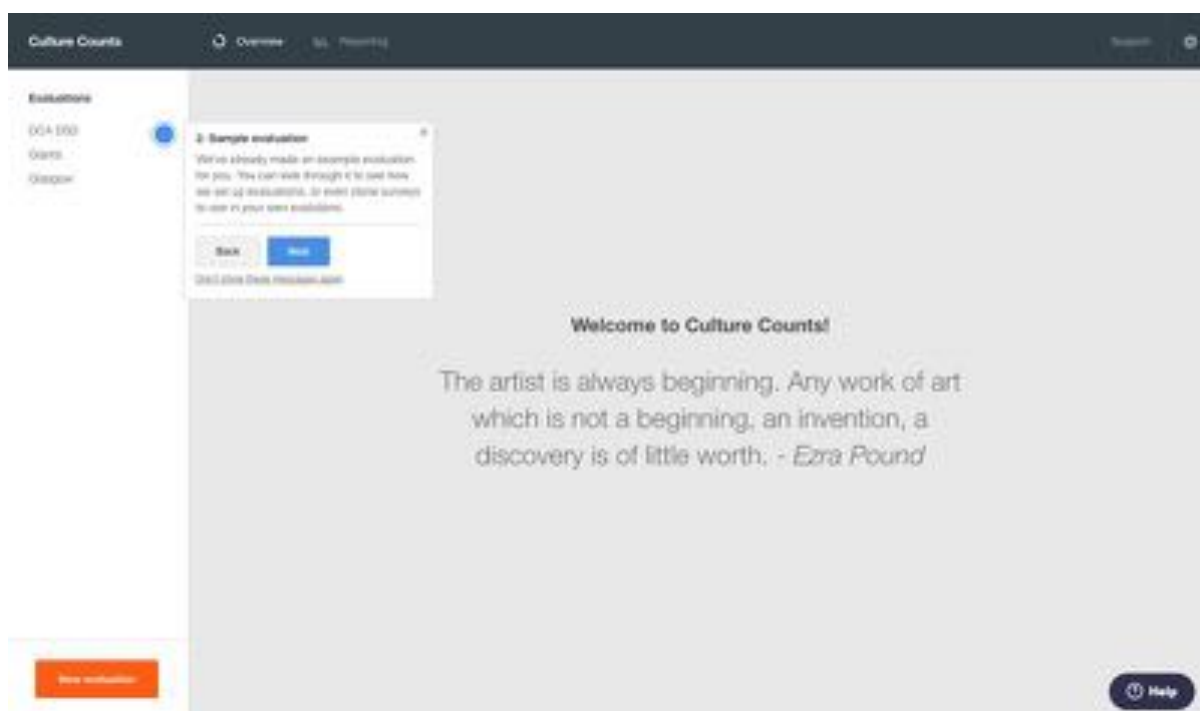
Culture Counts

Overview

Reporting

Support

Evaluations

DCA 2050

Giants

Glasgow

2. Sample evaluation

We've already made an example evaluation for you. You can walk through it to see how we set up evaluations, or even clone surveys to use in your own evaluations.

Back

Next

Don't show these messages again

Welcome to Culture Counts!

The artist is always beginning. Any work of art which is not a beginning, an invention, a discovery is of little worth. - Ezra Pound

New evaluation

Help